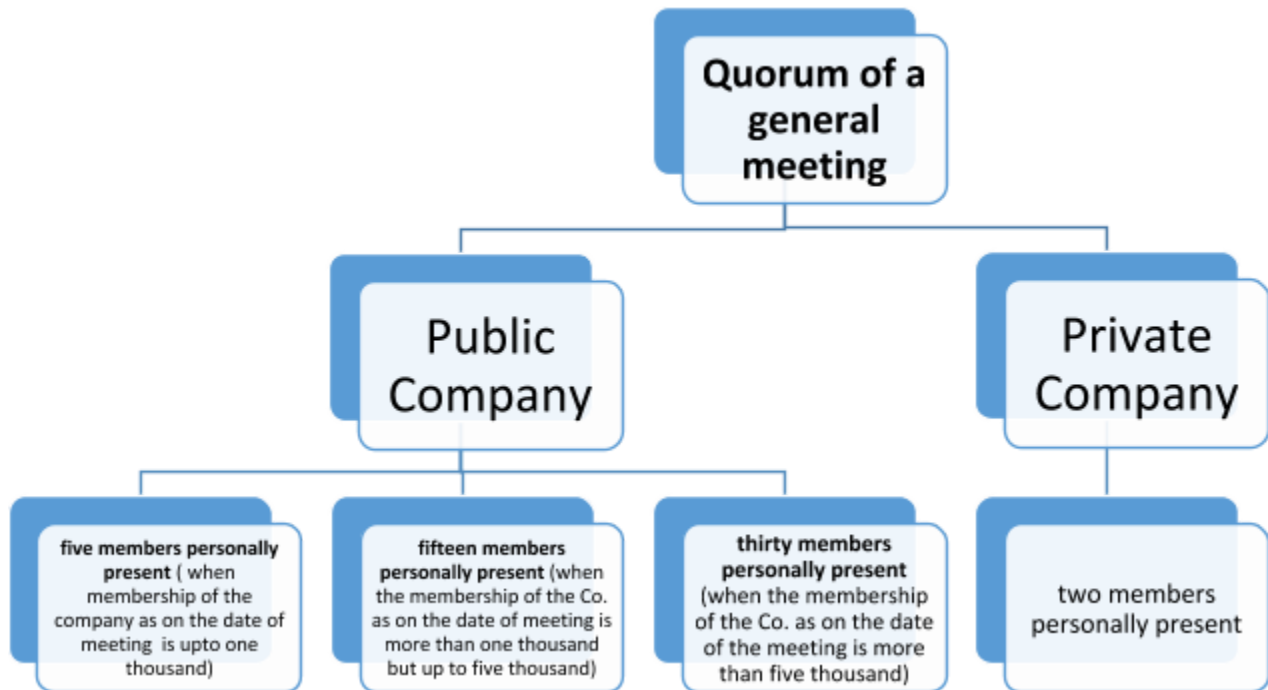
Quorum of a general meeting

Public Company

Private Company

five members personally present ( when membership of the company as on the date of meeting is upto one thousand)

fifteen members personally present (when the membership of the Co. as on the date of meeting is more than one thousand but up to five thousand)

thirty members personally present (when the membership of the Co. as on the date of the meeting is more than five thousand)

two members personally present